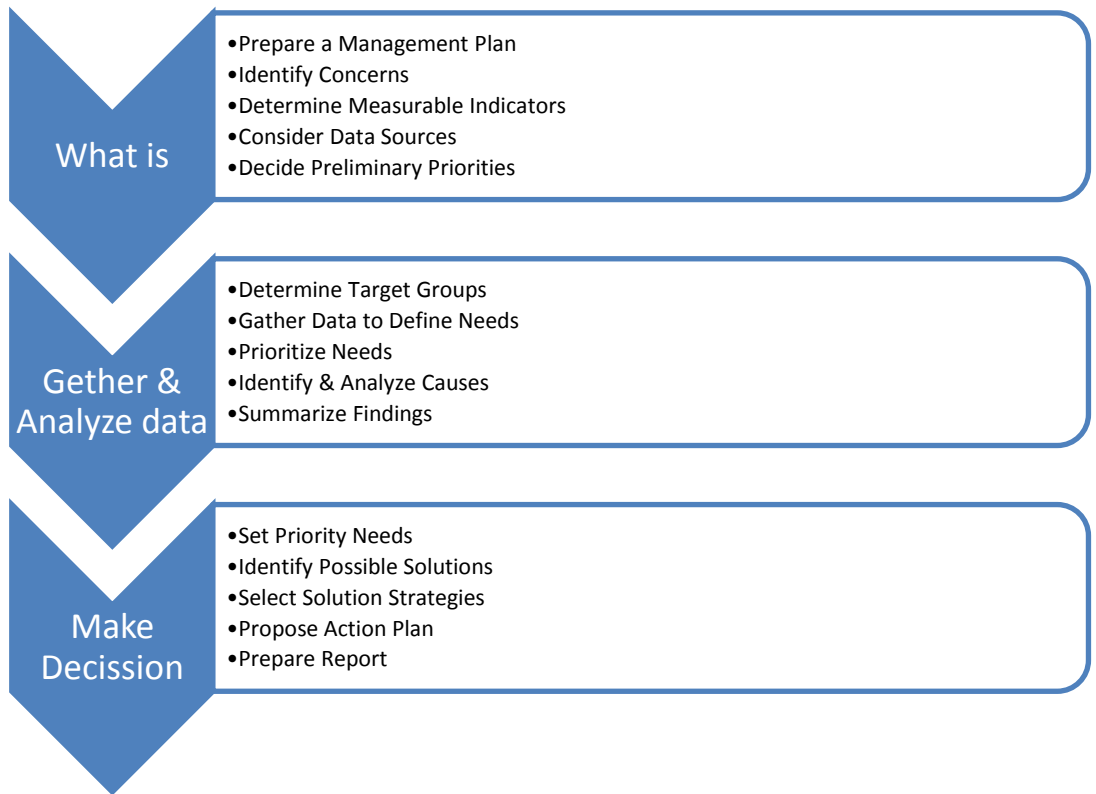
What is

•Prepare a Management Plan
•Identify Concerns
•Determine Measurable Indicators
•Consider Data Sources
•Decide Preliminary Priorities

Gether & Analyze data

•Determine Target Groups
•Gather Data to Define Needs
•Prioritize Needs
•Identify & Analyze Causes
•Summarize Findings

Make Decission

•Set Priority Needs
•Identify Possible Solutions
•Select Solution Strategies
•Propose Action Plan
•Prepare Report